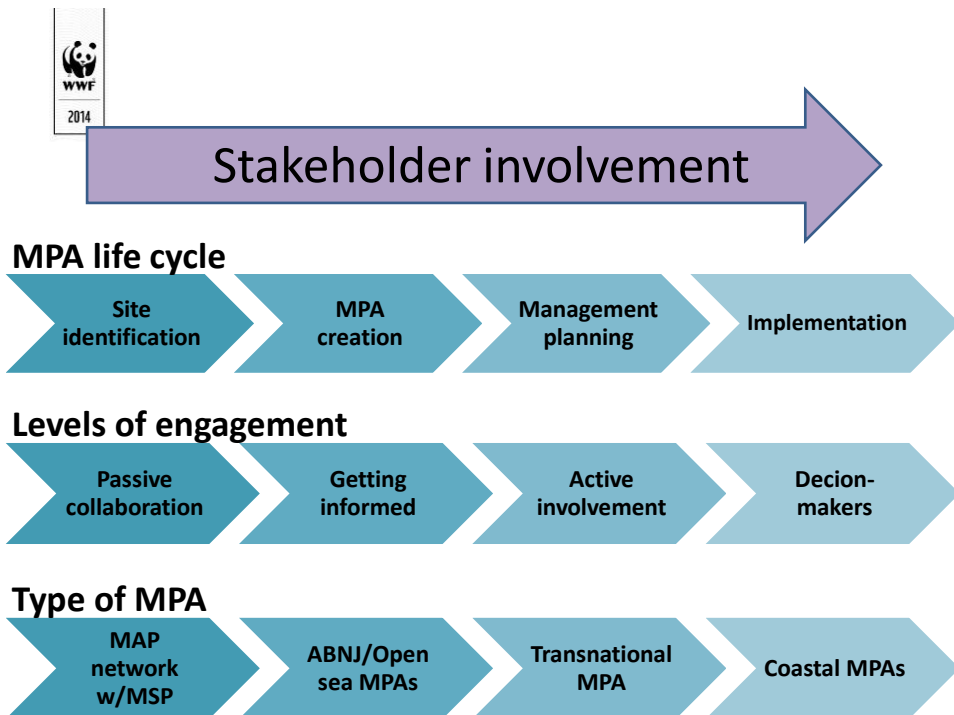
WWF
2014

Stakeholder involvement

MPA life cycle

Site identification

MPA creation

Management planning

Implementation

Levels of engagement

Passive collaboration

Getting informed

Active involvement

Decion-makers

Type of MPA

MAP network w/MSP

ABNJ/Open sea MPAs

Transnational MPA

Coastal MPAs